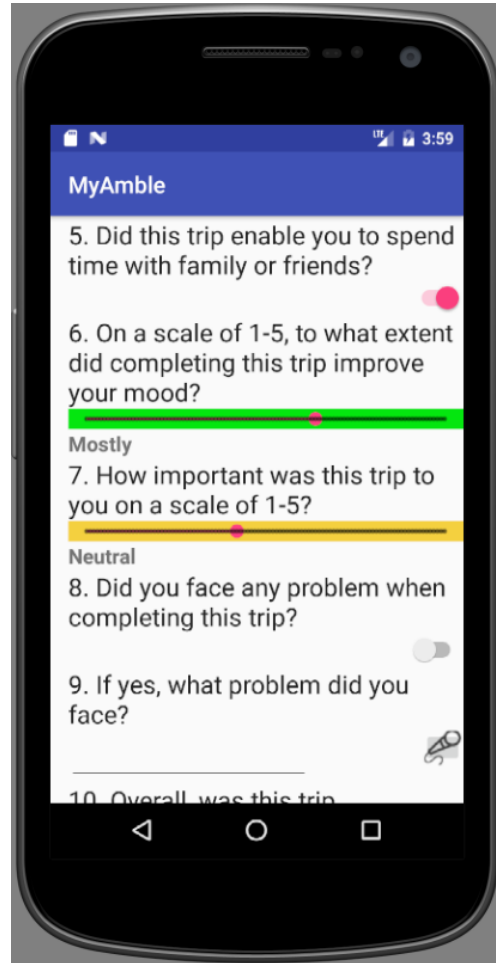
N
LTE 3:59
MyAmble
5. Did this trip enable you to spend time with family or friends?
6. On a scale of 1-5, to what extent did completing this trip improve your mood?
Mostly
7. How important was this trip to you on a scale of 1-5?
Neutral
8. Did you face any problem when completing this trip?
9. If yes, what problem did you face?
10. Overall, was this trip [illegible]